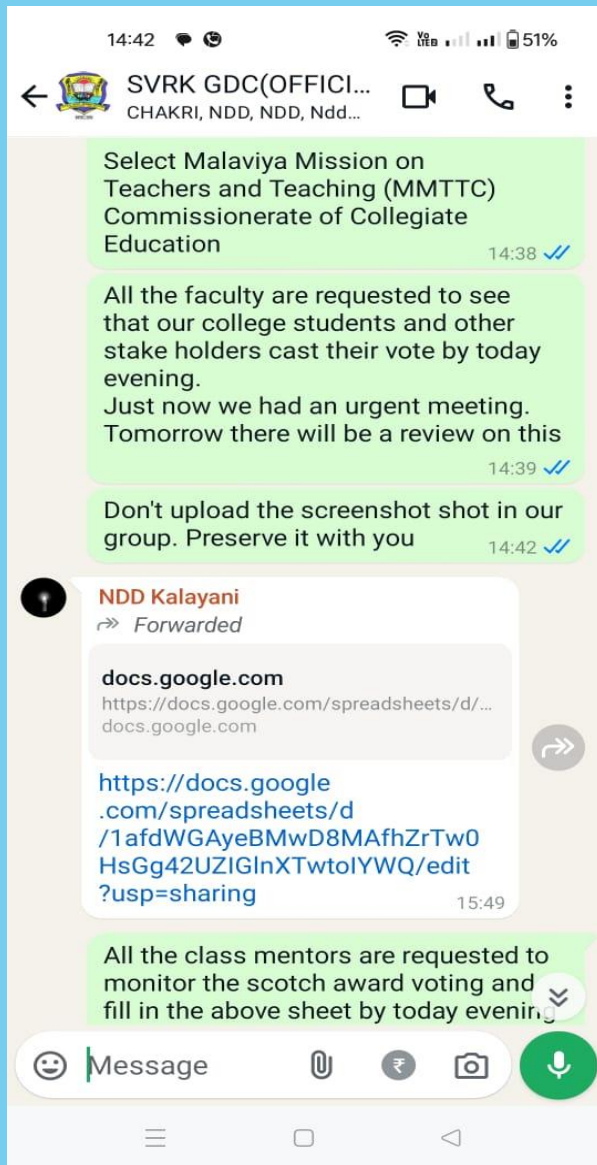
14:42 51%

SVRK GDC(OFFICI...
CHAKRI, NDD, NDD, Ndd...

Select Malaviya Mission on Teachers and Teaching (MMTTC) Commissionerate of Collegiate Education
14:38

All the faculty are requested to see that our college students and other stake holders cast their vote by today evening.
Just now we had an urgent meeting. Tomorrow there will be a review on this
14:39

Don't upload the screenshot shot in our group. Preserve it with you
14:42

NDD Kalayani
Forwarded

docs.google.com
https://docs.google.com/spreadsheets/d/...
docs.google.com

https://docs.google.com/spreadsheets/d/1afdWGAyeBMwD8MAfhZrTw0HsGg42UZIGlnXTwtolYWQ/edit?usp=sharing
15:49

All the class mentors are requested to monitor the scotch award voting and fill in the above sheet by today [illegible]

Message